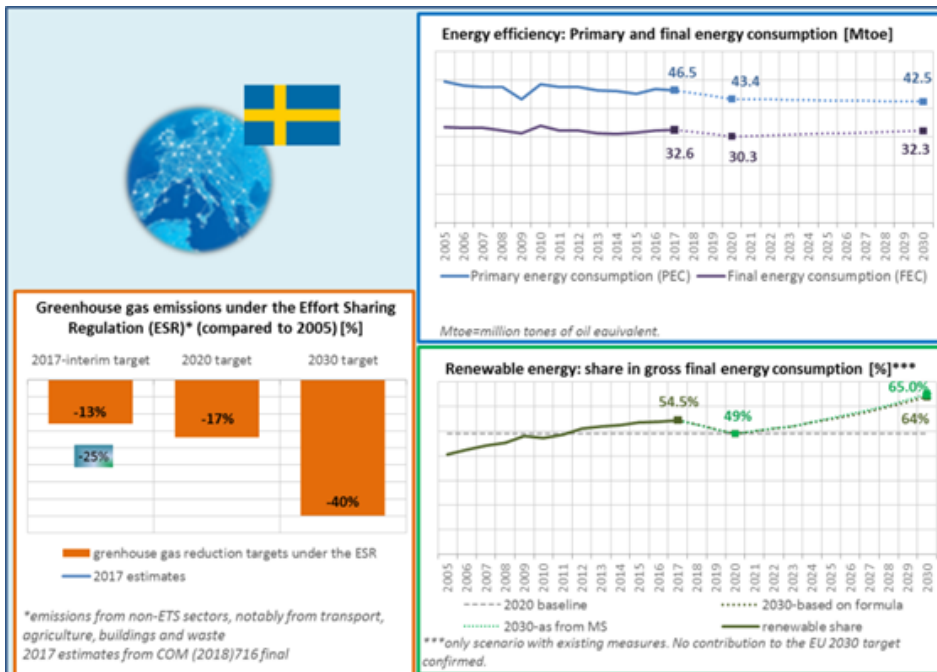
Energy efficiency: Primary and final energy consumption [Mtoe]

46.5
43.4
42.5
32.6
30.3
32.3

2005 2006 2007 2008 2009 2010 2011 2012 2013 2014 2015 2016 2017 2018 2019 2020 2021 2022 2023 2024 2025 2026 2027 2028 2029 2030

Primary energy consumption (PEC)
Final energy consumption (FEC)

Mtoe=million tones of oil euivalent.

Greenhouse gas emissions under the Effort Sharing Regulation (ESR)* (compared to 2005) [%]

2017-interim target
2020 target
2030 target

-13%
-25%
-17%
-40%

grenhouse gas reduction targets under the ESR
2017 estimates

*emissions from non-ETS sectors, notably from transport, agriculture, buildings and waste
2017 estimates from COM (2018)716 final

Renewable energy: share in gross final energy consumption [%]***

54.5%
49%
65.0%
64%

2005 2006 2007 2008 2009 2010 2011 2012 2013 2014 2015 2016 2017 2018 2019 2020 2021 2022 2023 2024 2025 2026 2027 2028 2029 2030

2020 baseline
2030-based on formula
2030-as from MS
renewable share

***only scenario with existing measures. No contribution to the EU 2030 target confirmed.